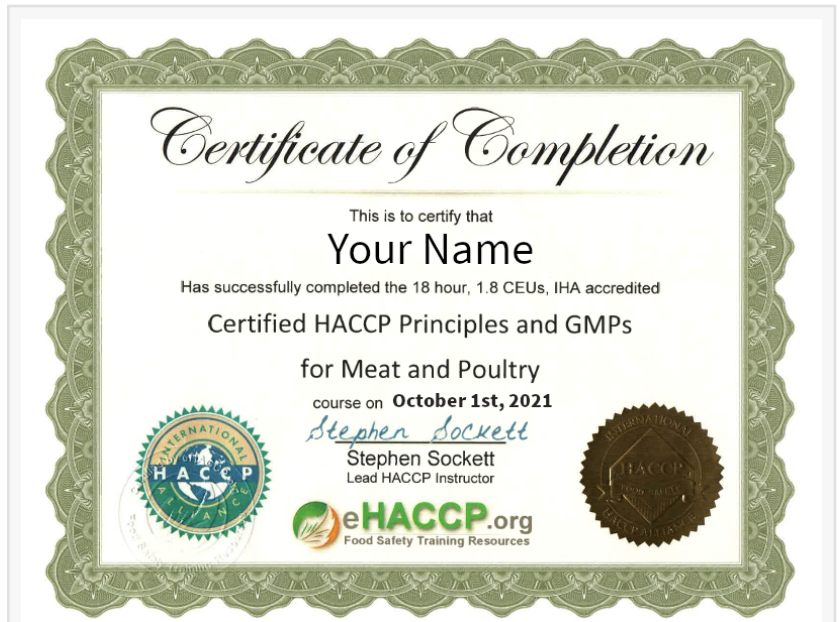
Certificate of Completion

This is to certify that

Your Name

Has successfully completed the 18 hour, 1.8 CEUs, IHA accredited

Certified HACCP Principles and GMPs

for Meat and Poultry

course on October 1st, 2021

Stephen Sockett

Stephen Sockett
Lead HACCP Instructor

INTERNATIONAL HACCP ALLIANCE

eHACCP.org
Food Safety Training Resources

INTERNATIONAL HACCP HACCP ALLIANCE